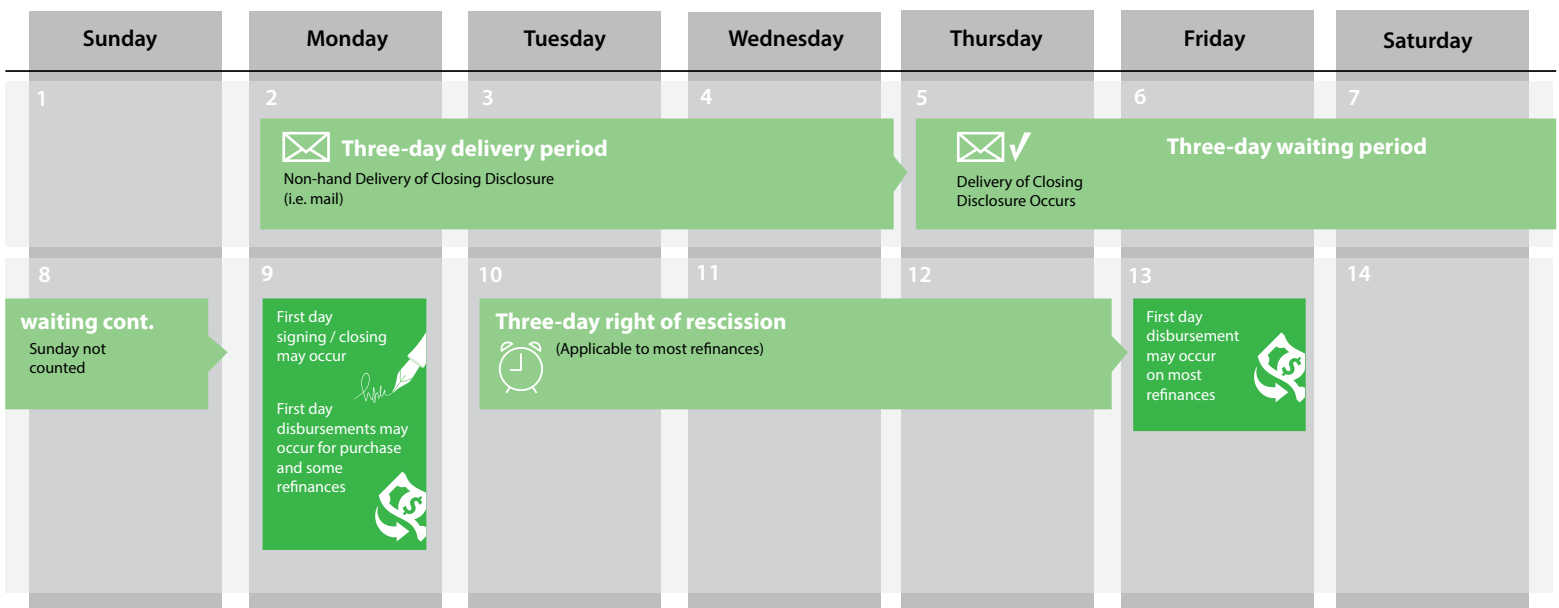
| Sunday | Monday | Tuesday | Wednesday | Thursday | Friday | Saturday |
|---|---|---|---|---|---|---|
| 1 | 2 | 3 | 4 | 5 | 6 | 7 |
| 8 | 9 | 10 | 11 | 12 | 13 | 14 |

Three-day delivery period
Non-hand Delivery of Closing Disclosure (i.e. mail)

Delivery of Closing Disclosure Occurs

Three-day waiting period

waiting cont.
Sunday not counted

First day signing / closing may occur

First day disbursements may occur for purchase and some refinances

Three-day right of rescission
(Applicable to most refinances)

First day disbursement may occur on most refinances